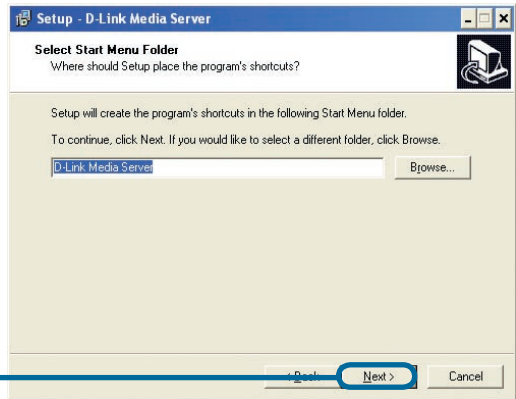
Setup - D-Link Media Server

Select Start Menu Folder
Where should Setup place the program's shortcuts?

Setup will create the program's shortcuts in the following Start Menu folder.

To continue, click Next. If you would like to select a different folder, click Browse.

D-Link Media Server

Browse...

< Back

Next >

Cancel